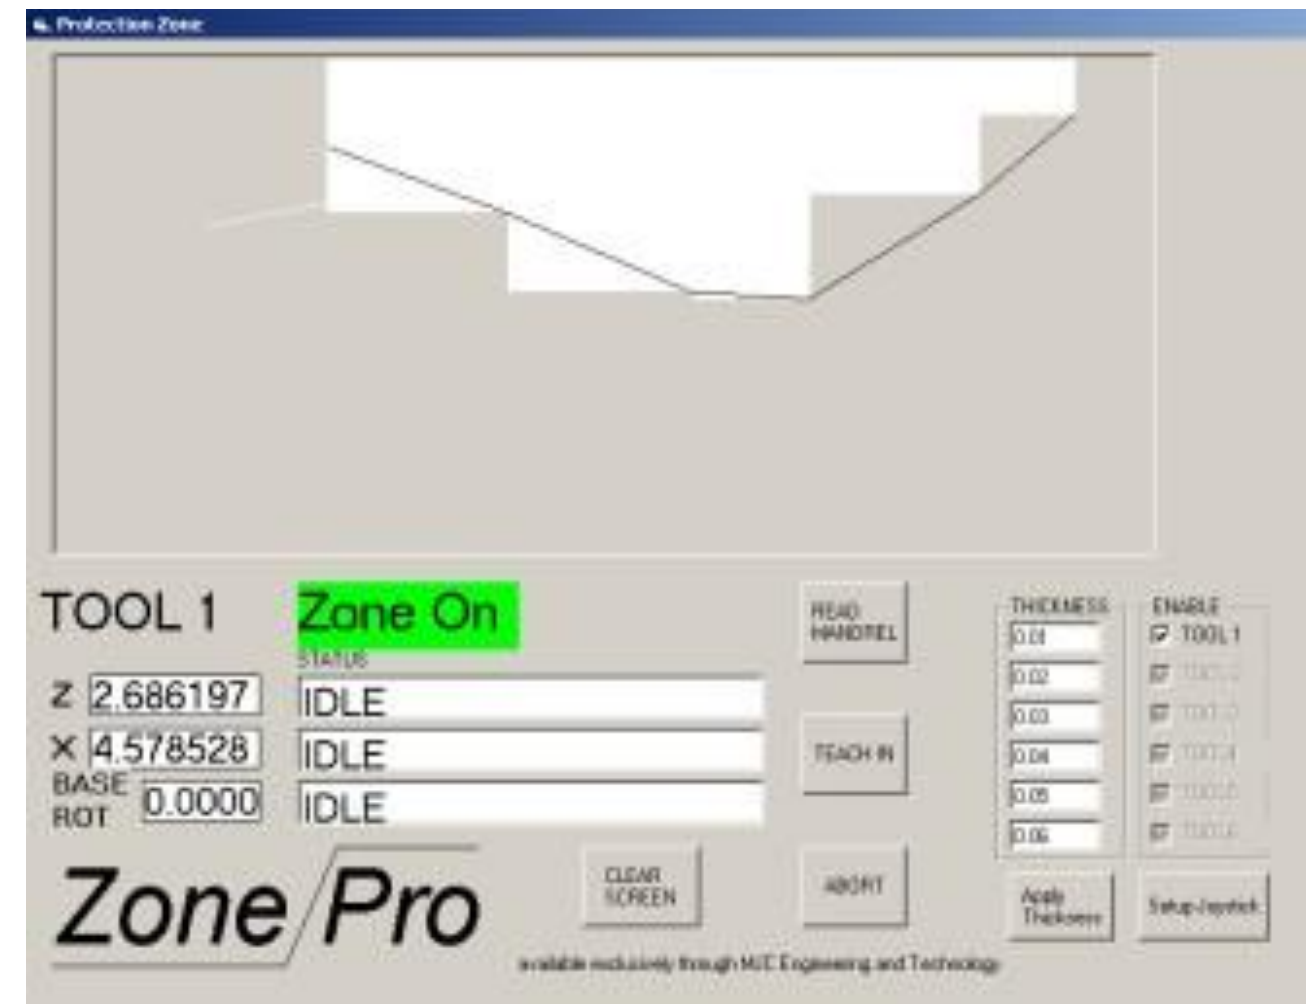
Protection Zone

TOOL 1

Zone On

STATUS

Z 2.686197

IDLE

X 4.578528

IDLE

BASE ROT 0.0000

IDLE

READ HANDREL

TEACH IN

ABORT

CLEAR SCREEN

THICKNESS

0.01

0.02

0.03

0.04

0.05

0.06

ENABLE

TOOL 1

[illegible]

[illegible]

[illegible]

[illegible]

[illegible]

Apply Thickness

Setup Joystick

Zone Pro

available exclusively through M/C Engineering and Technology